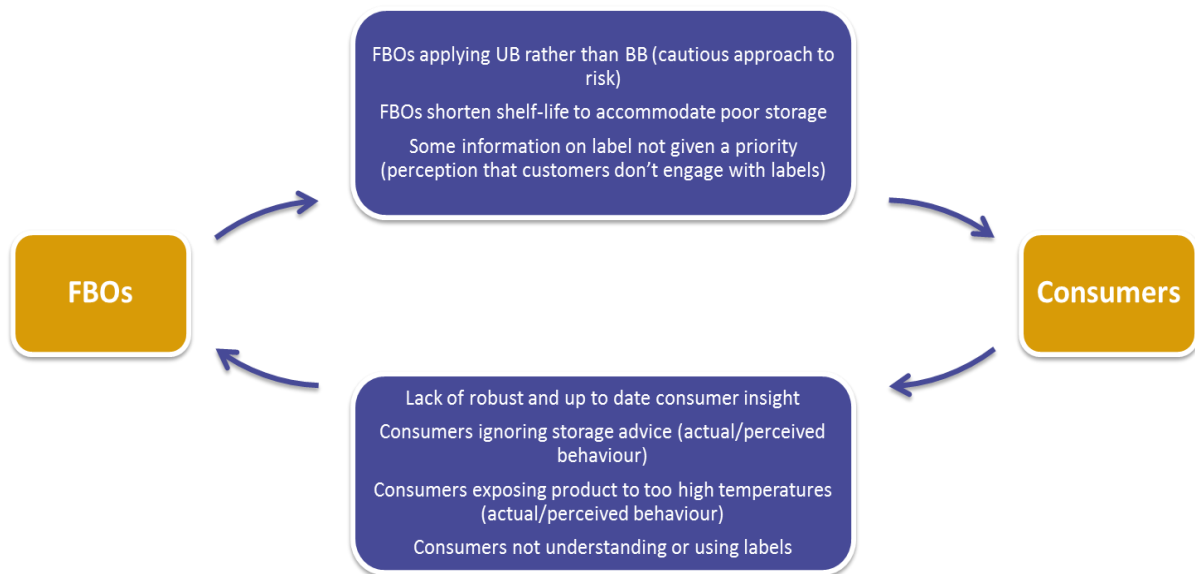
FBOs

FBOs applying UB rather than BB (cautious approach to risk)

FBOs shorten shelf-life to accommodate poor storage

Some information on label not given a priority (perception that customers don't engage with labels)

Consumers

Lack of robust and up to date consumer insight

Consumers ignoring storage advice (actual/perceived behaviour)

Consumers exposing product to too high temperatures (actual/perceived behaviour)

Consumers not understanding or using labels